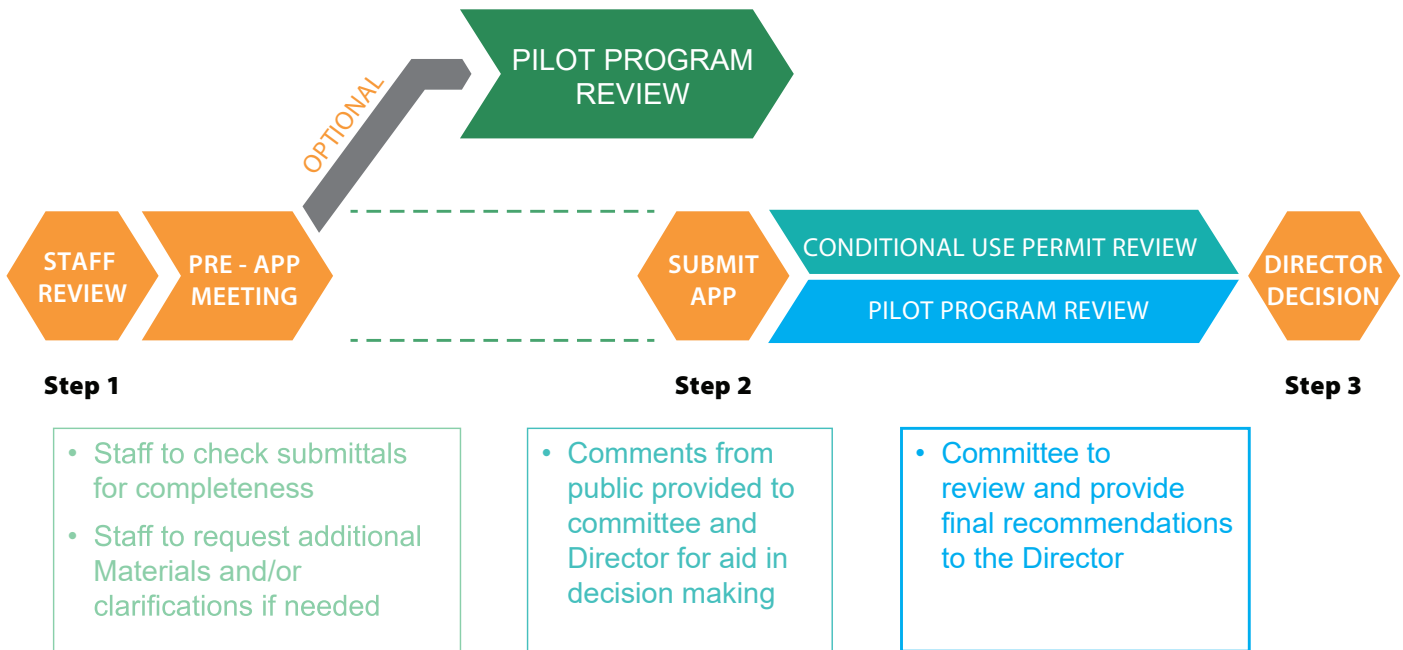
PILOT PROGRAM REVIEW

OPTIONAL

STAFF REVIEW

PRE - APP MEETING

SUBMIT APP

CONDITIONAL USE PERMIT REVIEW

PILOT PROGRAM REVIEW

DIRECTOR DECISION

Step 1

Step 2

Step 3

• Staff to check submittals for completeness
• Staff to request additional Materials and/or clarifications if needed

• Comments from public provided to committee and Director for aid in decision making

• Committee to review and provide final recommendations to the Director